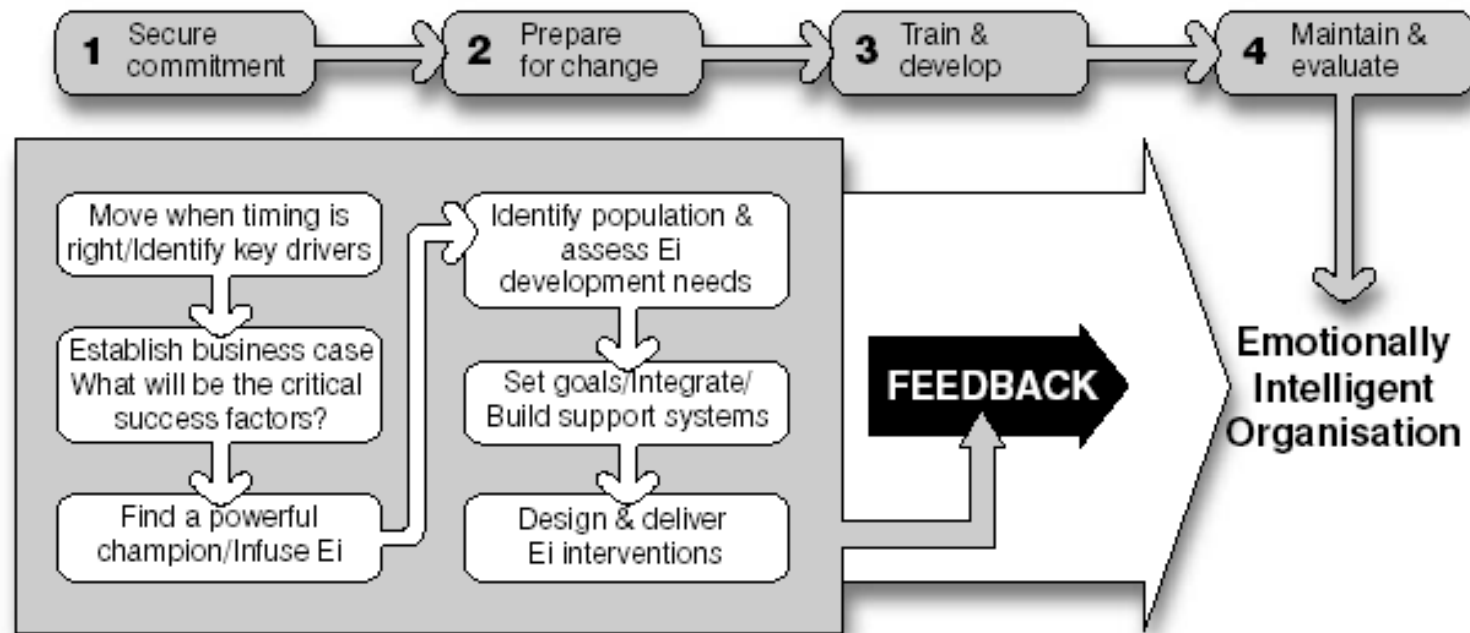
1 Secure commitment

2 Prepare for change

3 Train & develop

4 Maintain & evaluate

Move when timing is right/Identify key drivers

Establish business case What will be the critical success factors?

Find a powerful champion/Infuse Ei

Identify population & assess Ei development needs

Set goals/Integrate/ Build support systems

Design & deliver Ei interventions

FEEDBACK

Emotionally Intelligent Organisation